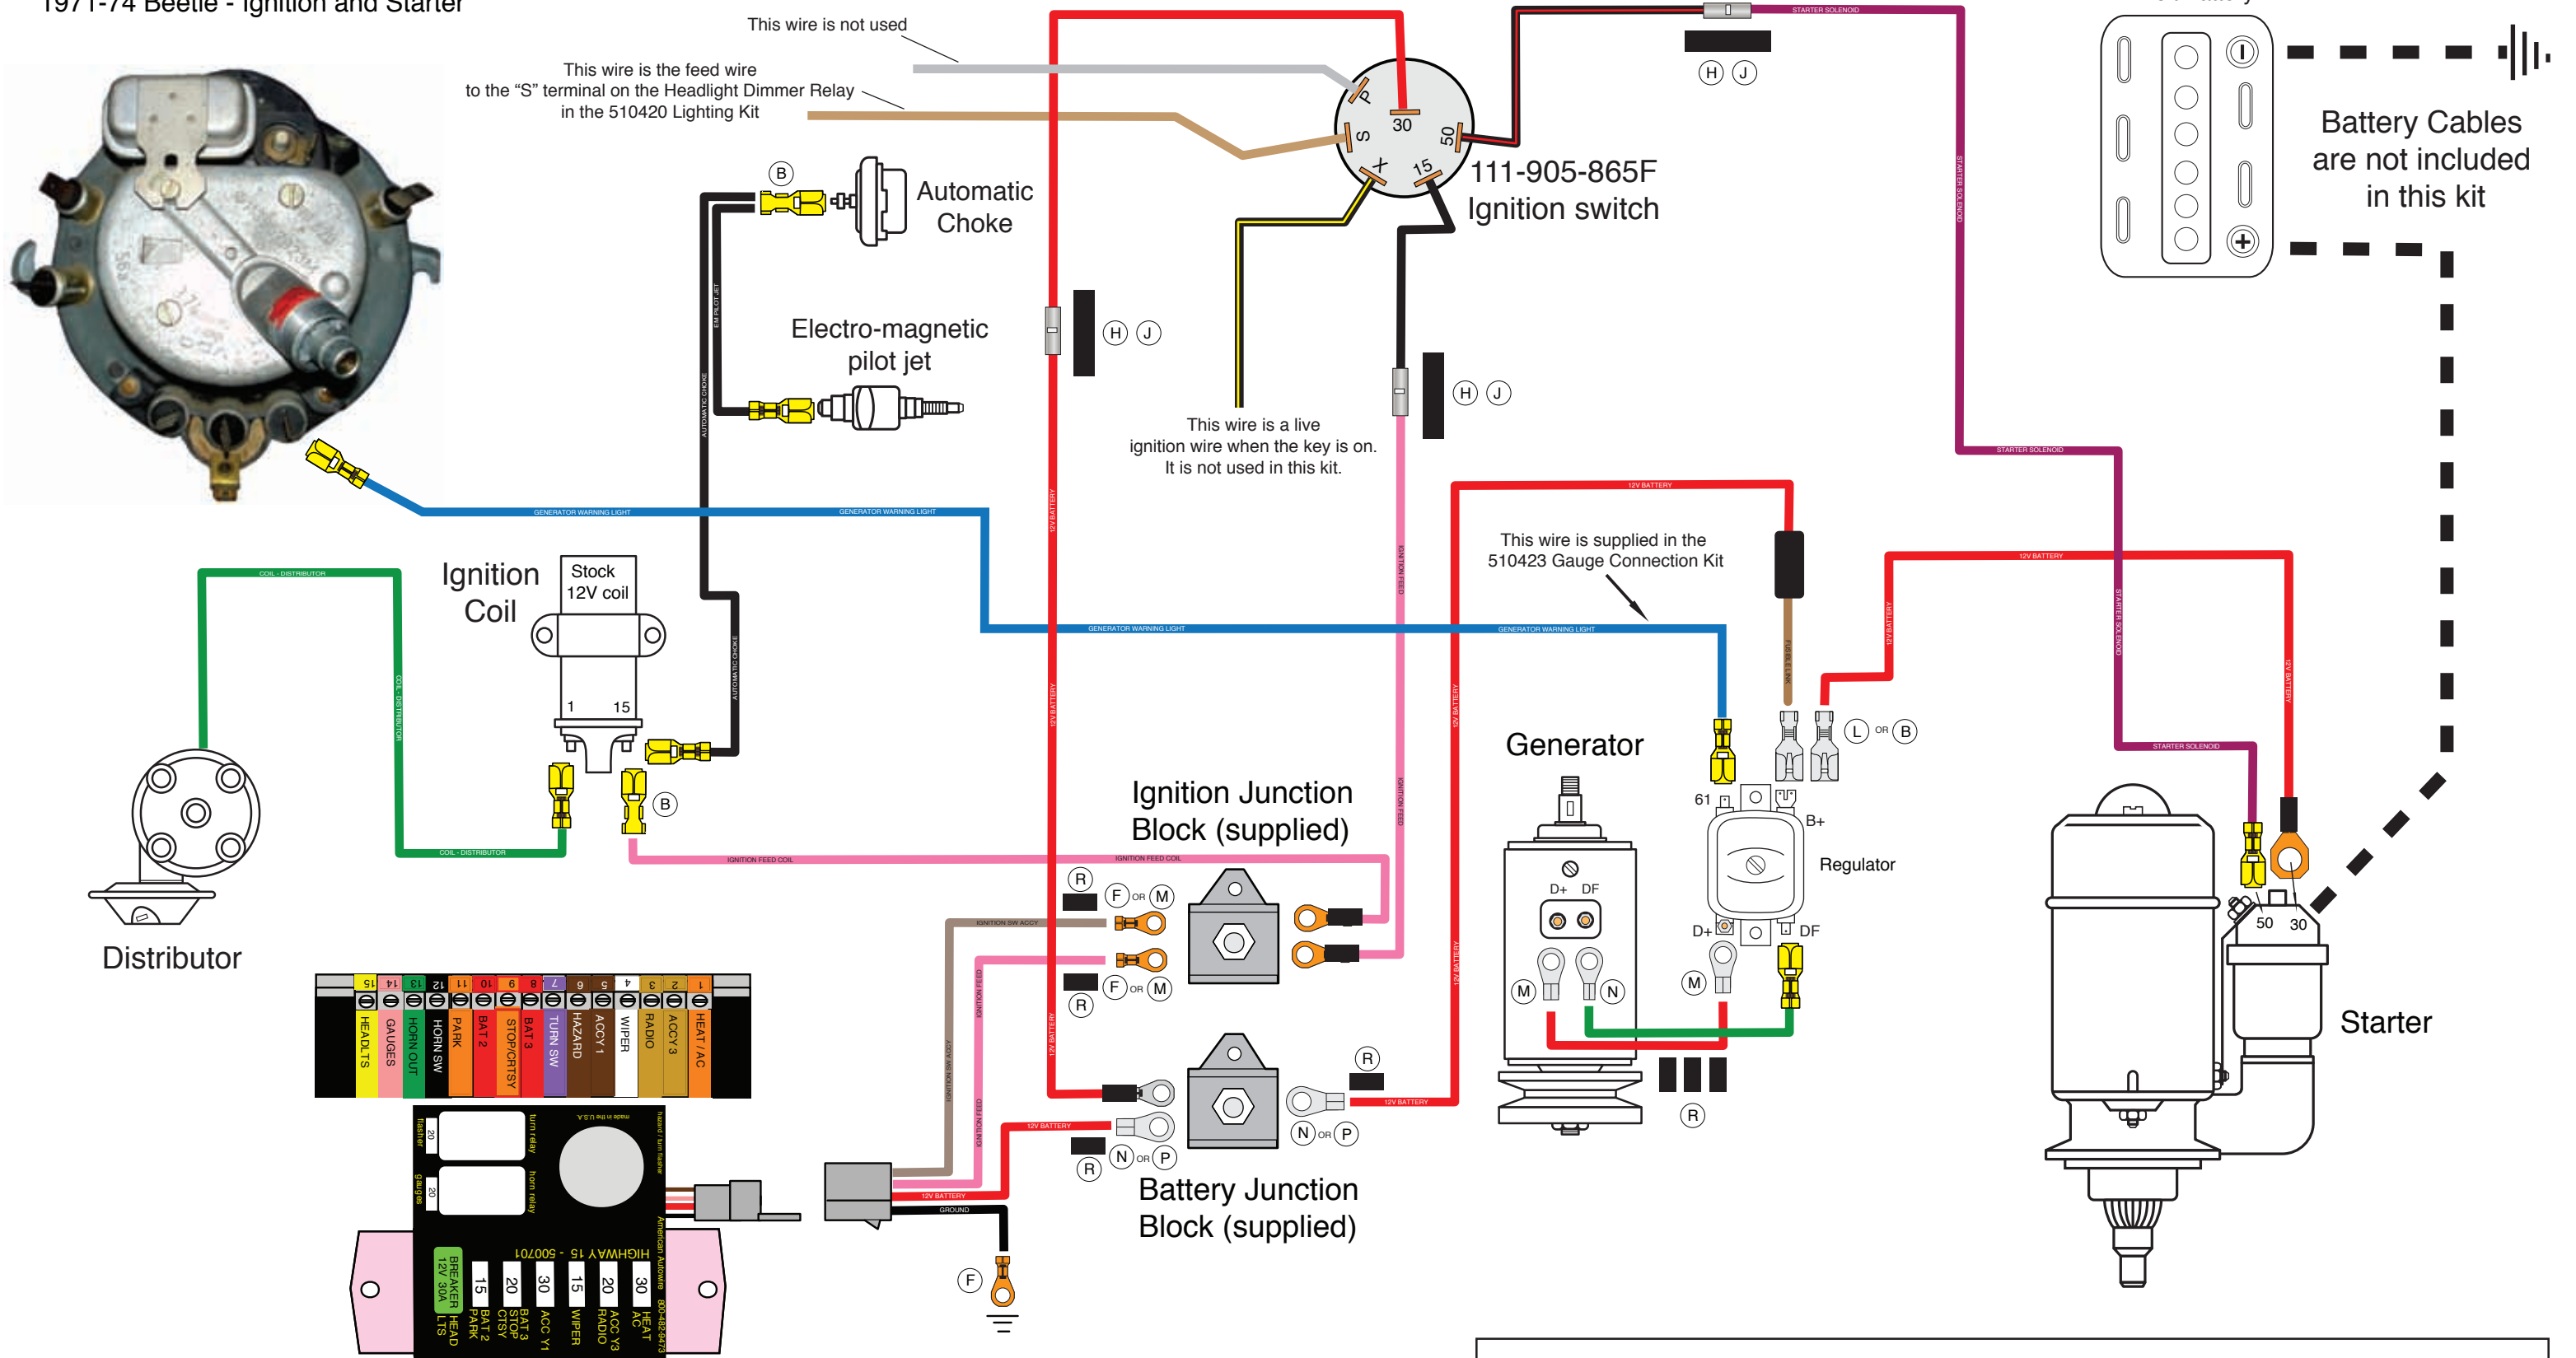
1971-74 Beetle - Ignition and Starter

This wire is not used

This wire is the feed wire to the “S” terminal on the Headlight Dimmer Relay in the 510420 Lighting Kit

P 30 50 S X 15

111-905-865F Ignition switch

H J

STARTER SOLENOID

Battery Cables are not included in this kit

B

Automatic Choke

Electro-magnetic pilot jet

H J

H J

This wire is a live ignition wire when the key is on. It is not used in this kit.

GENERATOR WARNING LIGHT

GENERATOR WARNING LIGHT

12V BATTERY

This wire is supplied in the 510423 Gauge Connection Kit

12V BATTERY

Ignition Coil

Stock 12V coil

1 15

COIL - DISTRIBUTOR

GENERATOR WARNING LIGHT

GENERATOR WARNING LIGHT

L OR B

Generator

61 B+

Regulator

B

IGNITION FEED COIL

Ignition Junction Block (supplied)

R F OR M

R F OR M

D+ DF

D+ DF

M N M

Distributor

Starter

50 30

R

R

R

N OR P

N OR P

Battery Junction Block (supplied)

F

15 14 13 12 11 10 9 8 7 6 5 4 3 2 1

HEADLTS GAUGES HORN OUT HORN SW PARK BAT 2 STOP/CRTSY BAT 3 TURN SW HAZARD ACCY 1 WIPER RADIO ACCY 3 HEAT / AC

HIGHWAY 15 - 500701

BREAKER 12V 30A HEAD LTS 15 BAT 2 PARK 20 BAT 3 STOP CTSY 30 ACC Y1 15 WIPER 20 ACC Y3 RADIO 30 HEAT AC

12V BATTERY

GROUND